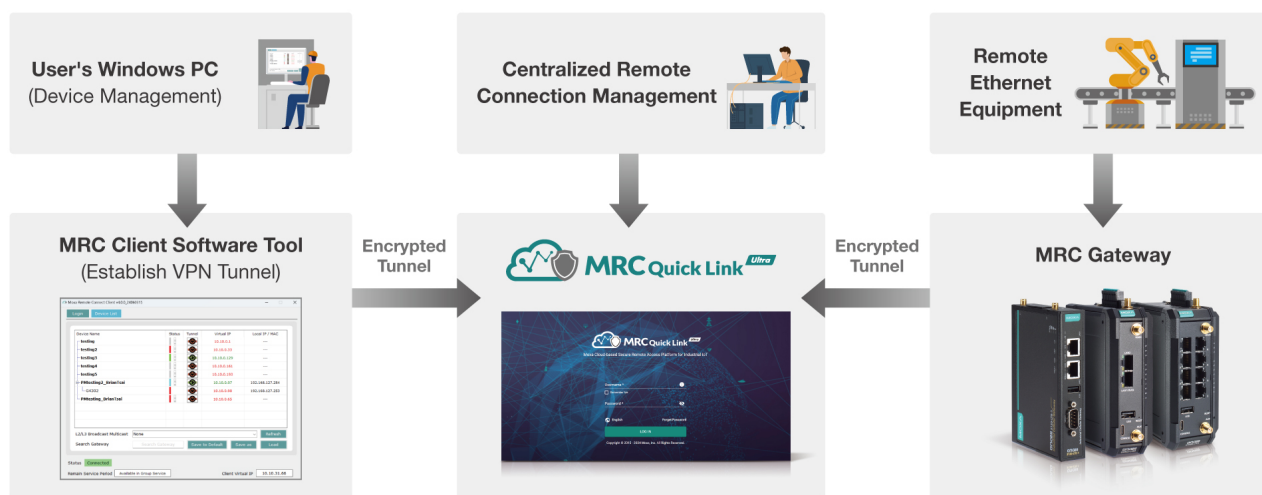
User's Windows PC
(Device Management)

Centralized Remote Connection Management

Remote Ethernet Equipment

MRC Client Software Tool
(Establish VPN Tunnel)

Encrypted Tunnel

MRC Quick Link Ultra

Encrypted Tunnel

MRC Gateway

Logout | Remote Lan

| Device Name | Status | Tunnel | Virtual IP | Local IP / MAC |
|---|---|---|---|---|
| testing | | | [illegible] | --- |
| testing2 | | | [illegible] | --- |
| testing3 | | | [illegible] | --- |
| testing4 | | | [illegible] | --- |
| testing5 | | | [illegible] | --- |
| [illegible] | | | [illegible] | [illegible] |
| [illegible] | | | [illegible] | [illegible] |
| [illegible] | | | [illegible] | --- |

L2/L3 Broadcast/ Multicast None Refresh

Search Gateway Save as Default Save as Load

Status Connected

Remain Service Period Available in Group Service Client Virtual IP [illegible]

MRC Quick Link Ultra
Moxa Cloud-based Secure Remote Access Platform for Industrial IoT

Username *
Remember me
Password *
English Forgot Password
Log In
Copyright © 2015 - 2024 Moxa, Inc. All Rights Reserved.

MOXA